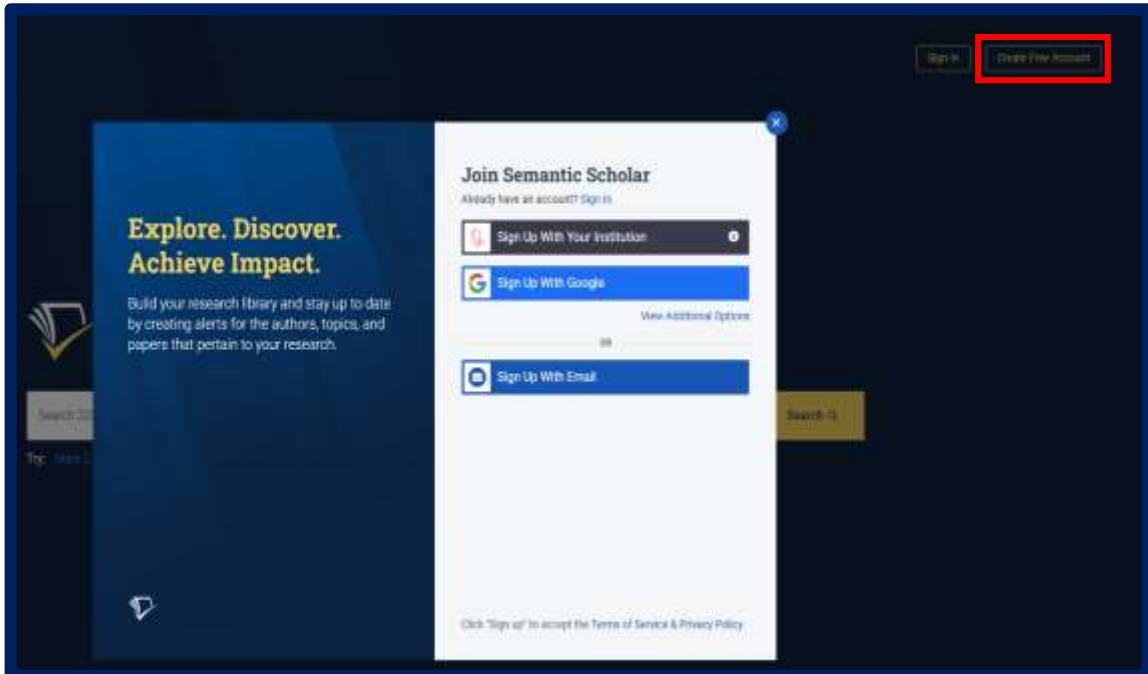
Sign In

Create Free Account

Explore. Discover. Achieve Impact.

Build your research library and stay up to date by creating alerts for the authors, topics, and papers that pertain to your research.

Join Semantic Scholar

Already have an account? Sign In

Sign Up With Your Institution

Sign Up With Google

View Additional Options

or

Sign Up With Email

Click "Sign up" to accept the Terms of Service & Privacy Policy

Search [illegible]

Try: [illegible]

Search